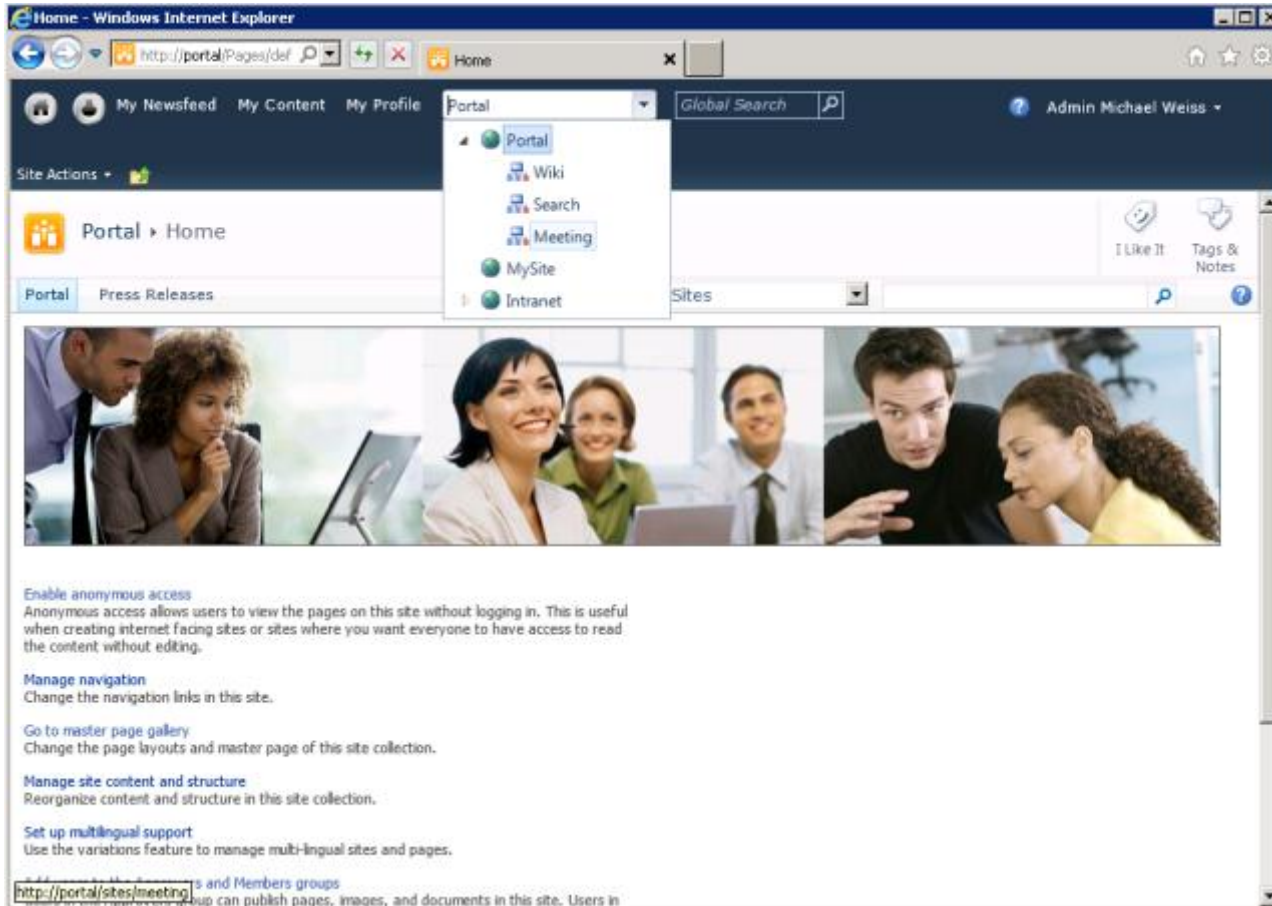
Home - Windows Internet Explorer

http://portal/Pages/def

Home

My Newsfeed My Content My Profile

Portal

Global Search

Admin Michael Weiss

Portal

Wiki

Search

Meeting

MySite

Intranet

Site Actions

Portal › Home

I Like It

Tags & Notes

Portal Press Releases

Sites

Enable anonymous access
Anonymous access allows users to view the pages on this site without logging in. This is useful when creating internet facing sites or sites where you want everyone to have access to read the content without editing.

Manage navigation
Change the navigation links in this site.

Go to master page gallery
Change the page layouts and master page of this site collection.

Manage site content and structure
Reorganize content and structure in this site collection.

Set up multilingual support
Use the variations feature to manage multi-lingual sites and pages.

http://portal/sites/meeting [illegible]s and Members groups
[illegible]oup can publish pages, images, and documents in this site. Users in